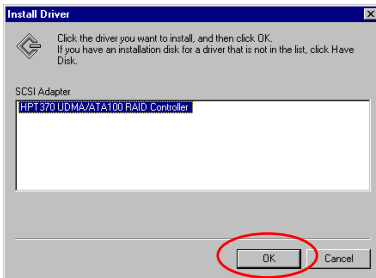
Install Driver

Click the driver you want to install, and then click OK.
If you have an installation disk for a driver that is not in the list, click Have Disk.

SCSI Adapter

HPT370 UDMA/ATA100 RAID Controller

OK

Cancel